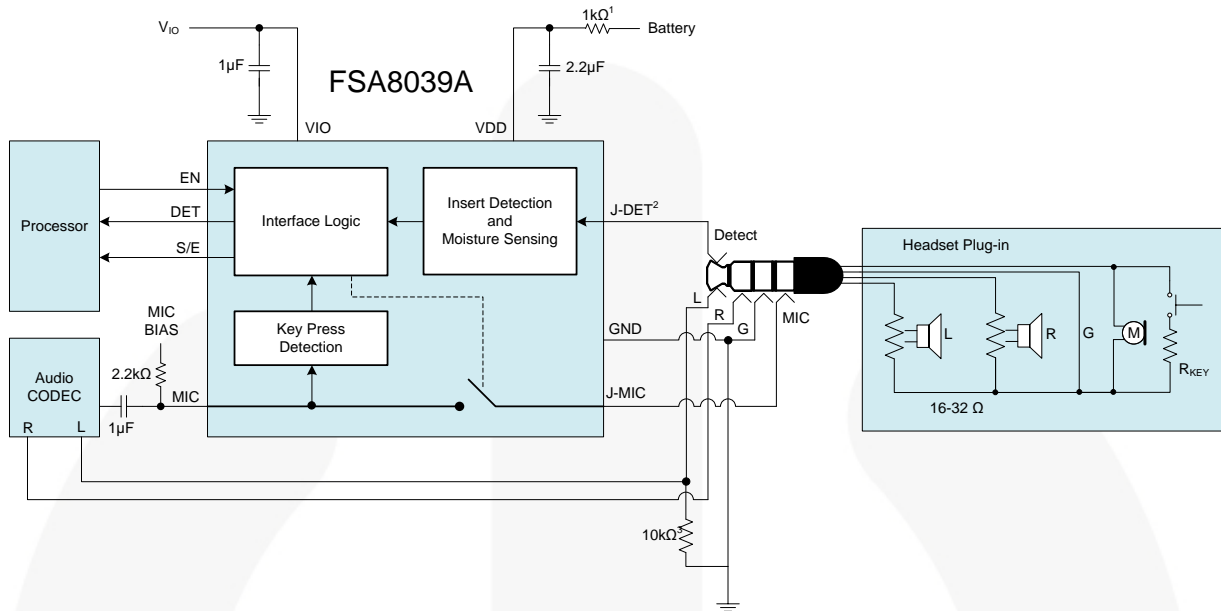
$V_{IO}$

1µF

FSA8039A

1kΩ$^1$

Battery

2.2µF

VIO

VDD

Processor

EN

DET

S/E

Interface Logic

Insert Detection and Moisture Sensing

J-DET$^2$

Detect

Headset Plug-in

L

R

G

MIC

L

R

G

M

$R_{KEY}$

16-32 Ω

Key Press Detection

GND

J-MIC

MIC BIAS

2.2kΩ

Audio CODEC

MIC

1µF

R

L

10kΩ$^3$